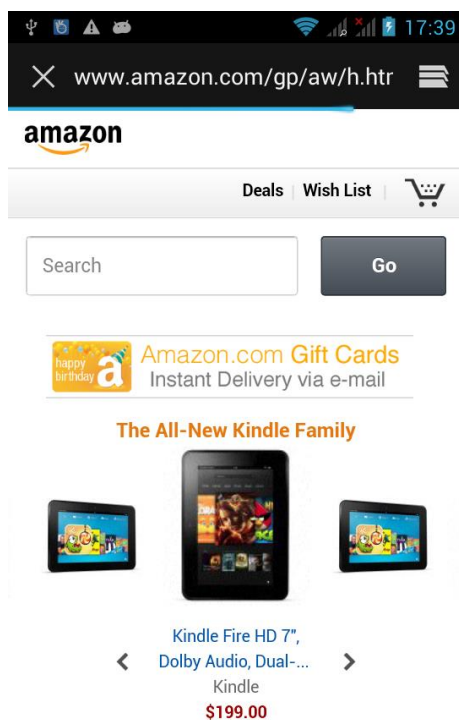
17:39

www.amazon.com/gp/aw/h.htr

amazon

Deals | Wish List

Search

Go

happy birthday a

Amazon.com Gift Cards
Instant Delivery via e-mail

The All-New Kindle Family

Kindle Fire HD 7", Dolby Audio, Dual-...
Kindle
$199.00